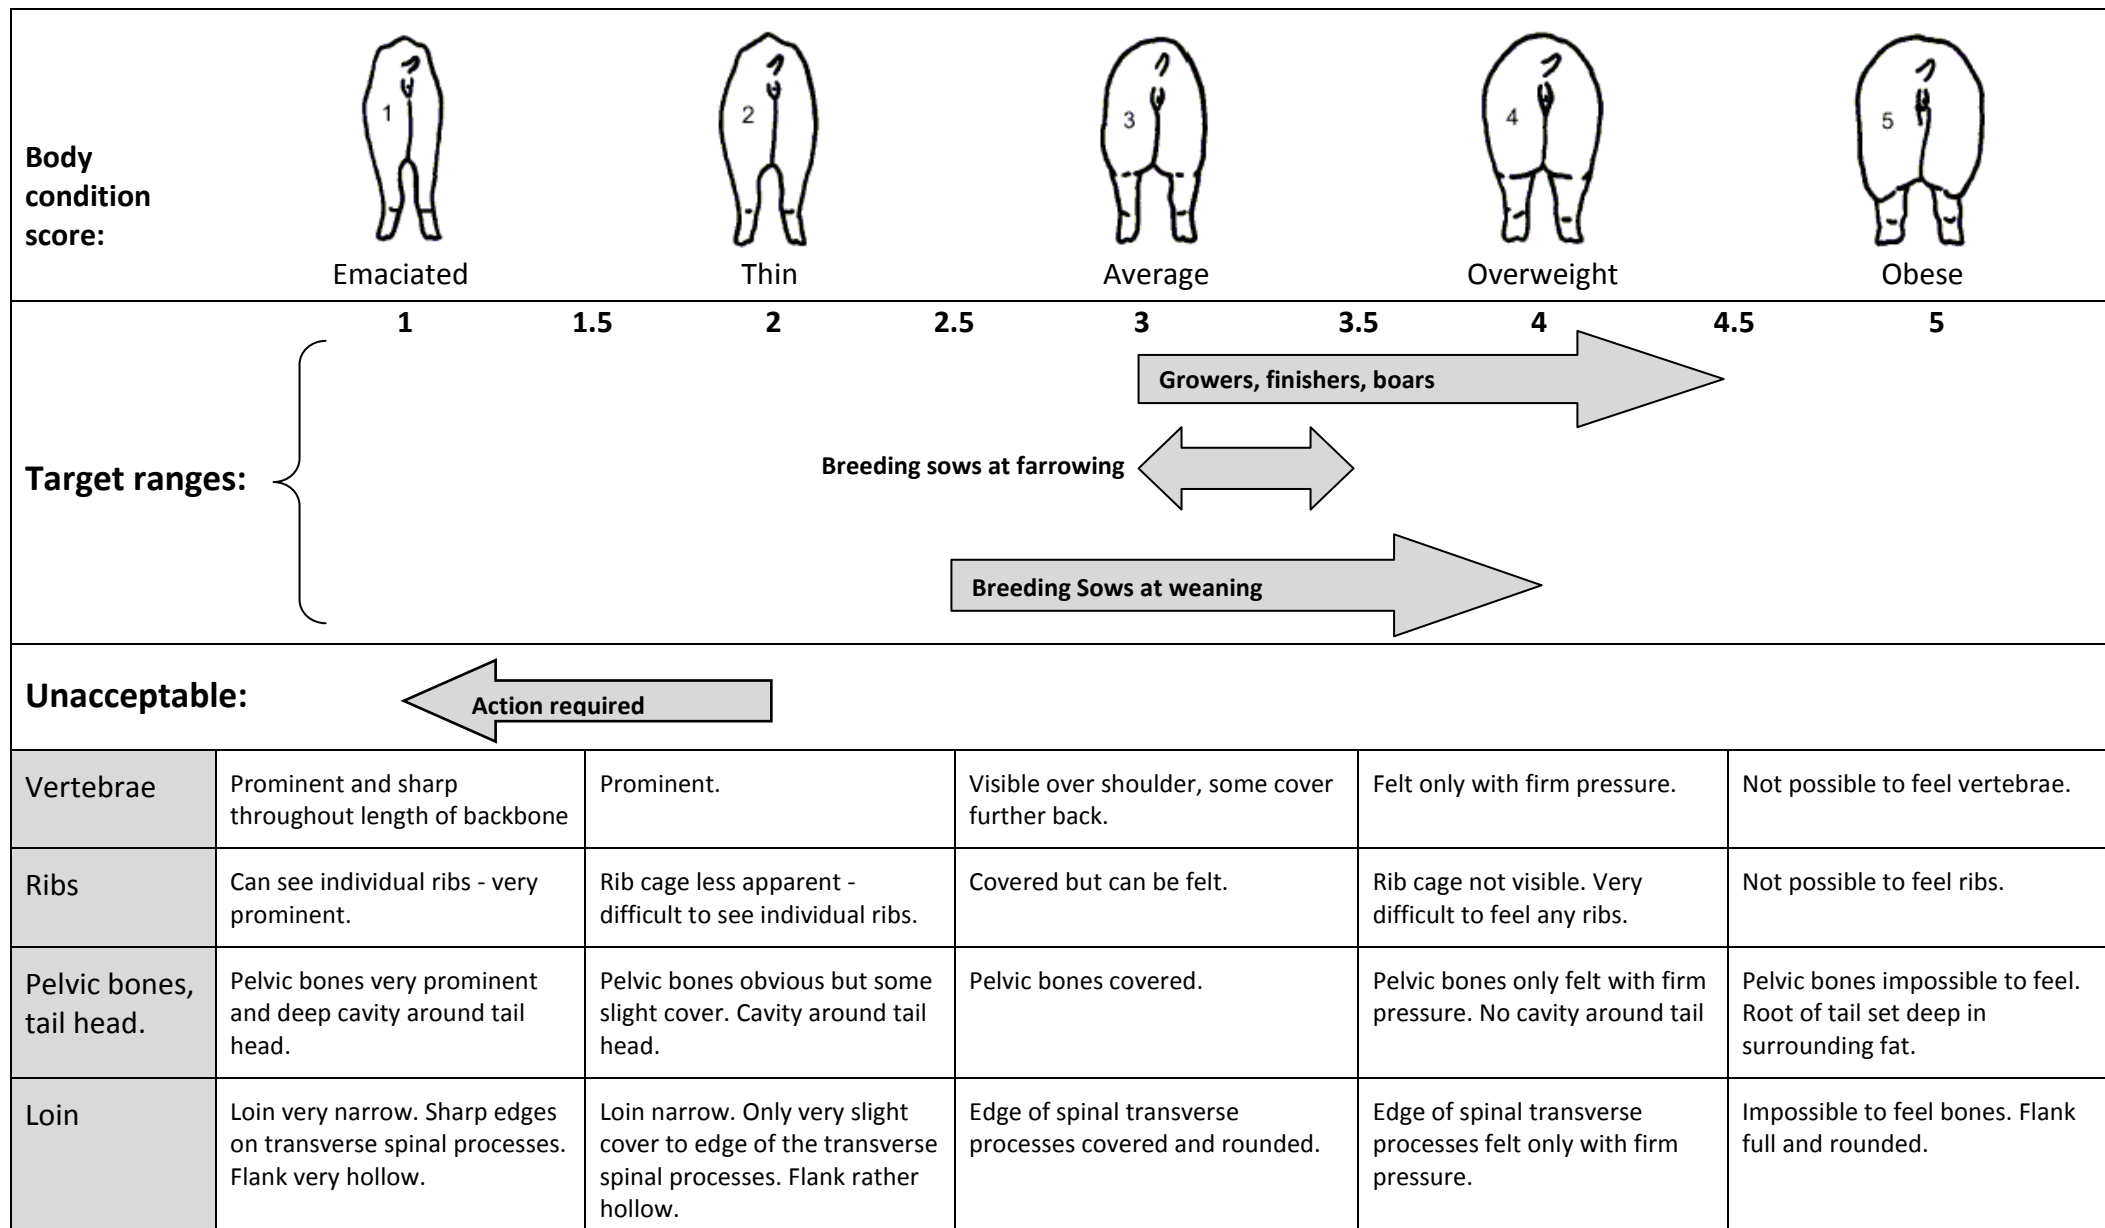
Body condition score:

1 Emaciated

2 Thin

3 Average

4 Overweight

5 Obese

1 1.5 2 2.5 3 3.5 4 4.5 5

Target ranges:

Growers, finishers, boars

Breeding sows at farrowing

Breeding Sows at weaning

Unacceptable:

Action required

| Vertebrae | Prominent and sharp throughout length of backbone | Prominent. | Visible over shoulder, some cover further back. | Felt only with firm pressure. | Not possible to feel vertebrae. |
|---|---|---|---|---|---|
| Ribs | Can see individual ribs - very prominent. | Rib cage less apparent - difficult to see individual ribs. | Covered but can be felt. | Rib cage not visible. Very difficult to feel any ribs. | Not possible to feel ribs. |
| Pelvic bones, tail head. | Pelvic bones very prominent and deep cavity around tail head. | Pelvic bones obvious but some slight cover. Cavity around tail head. | Pelvic bones covered. | Pelvic bones only felt with firm pressure. No cavity around tail | Pelvic bones impossible to feel. Root of tail set deep in surrounding fat. |
| Loin | Loin very narrow. Sharp edges on transverse spinal processes. Flank very hollow. | Loin narrow. Only very slight cover to edge of the transverse spinal processes. Flank rather hollow. | Edge of spinal transverse processes covered and rounded. | Edge of spinal transverse processes felt only with firm pressure. | Impossible to feel bones. Flank full and rounded. |